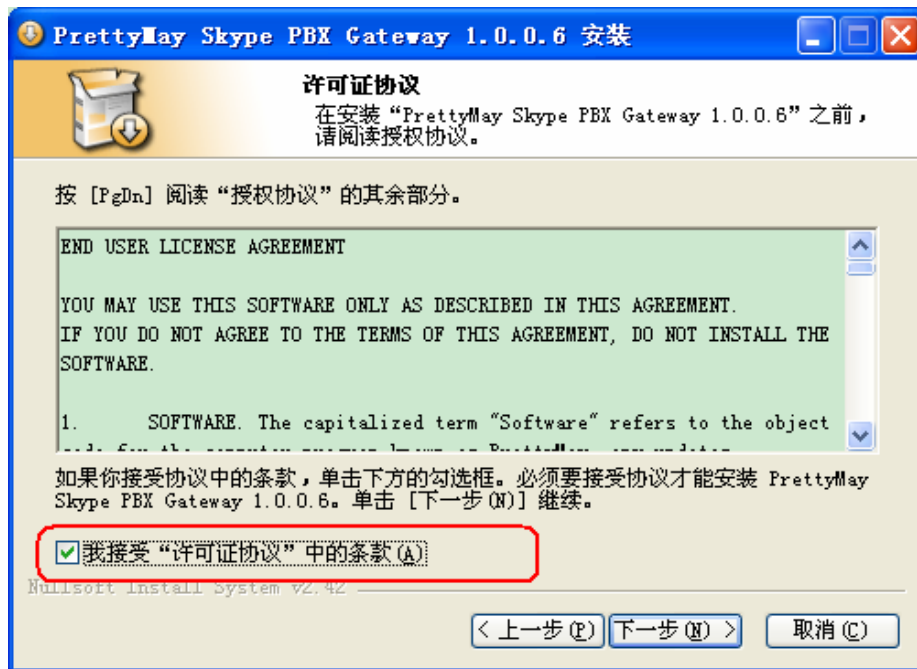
PrettyMay Skype PBX Gateway 1.0.0.6 安装

许可证协议

在安装“PrettyMay Skype PBX Gateway 1.0.0.6”之前，请阅读授权协议。

按 [PgDn] 阅读“授权协议”的其余部分。

END USER LICENSE AGREEMENT

YOU MAY USE THIS SOFTWARE ONLY AS DESCRIBED IN THIS AGREEMENT.
IF YOU DO NOT AGREE TO THE TERMS OF THIS AGREEMENT, DO NOT INSTALL THE SOFTWARE.

1. SOFTWARE. The capitalized term "Software" refers to the object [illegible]

如果你接受协议中的条款，单击下方的勾选框。必须要接受协议才能安装 PrettyMay Skype PBX Gateway 1.0.0.6。单击 [下一步(N)] 继续。

我接受“许可证协议”中的条款(A)

Nullsoft Install System v2.42

< 上一步(P)  下一步(N) >  取消(C)